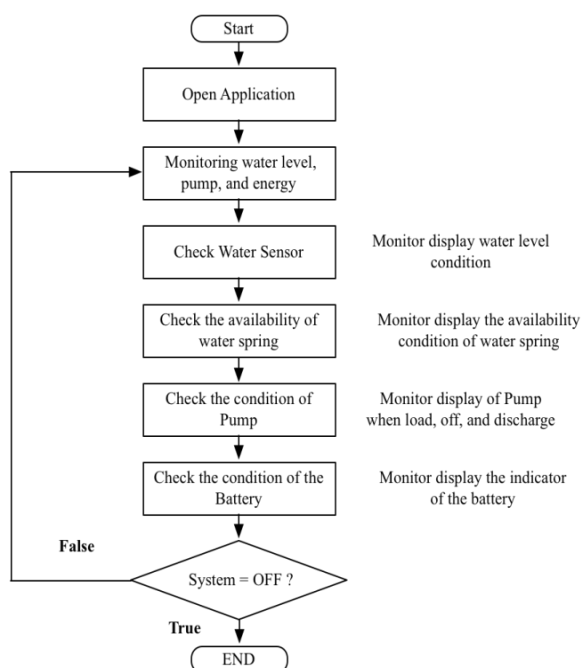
Start

Open Application

Monitoring water level, pump, and energy

Check Water Sensor

Monitor display water level condition

Check the availability of water spring

Monitor display the availability condition of water spring

Check the condition of Pump

Monitor display of Pump when load, off, and discharge

Check the condition of the Battery

Monitor display the indicator of the battery

False

System = OFF ?

True

END